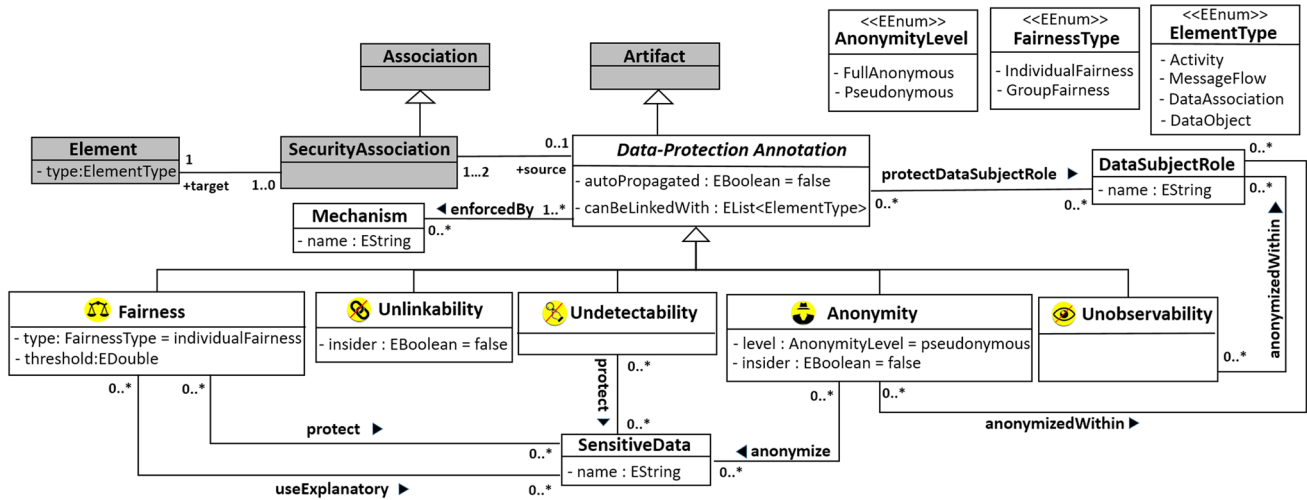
Association

Artifact

<<EEnum>>
AnonymityLevel
- FullAnonymous
- Pseudonymous

<<EEnum>>
FairnessType
- IndividualFairness
- GroupFairness

<<EEnum>>
ElementType
- Activity
- MessageFlow
- DataAssociation
- DataObject

Element
- type:ElementType

1
+target
1..0

SecurityAssociation

0..1
1...2
+source

Data-Protection Annotation
- autoPropagated : EBoolean = false
- canBeLinkedWith : EList<ElementType>

protectDataSubjectRole ▶

0..*

DataSubjectRole
- name : EString

0..*
0..*
0..*

Mechanism
- name : EString

◀ enforcedBy
1..*
0..*

Fairness
- type: FairnessType = individualFairness
- threshold:EDouble

Unlinkability
- insider : EBoolean = false

Undetectability

Anonymity
- level : AnonymityLevel = pseudonymous
- insider : EBoolean = false

Unobservability

anonymizedWithin ▶

0..*

protect ▼
0..*
0..*

0..*
0..*

protect ▶

0..*

SensitiveData
- name : EString

◀ anonymize
0..*
0..*

0..*

useExplanatory ▶
0..*

anonymizedWithin ▶